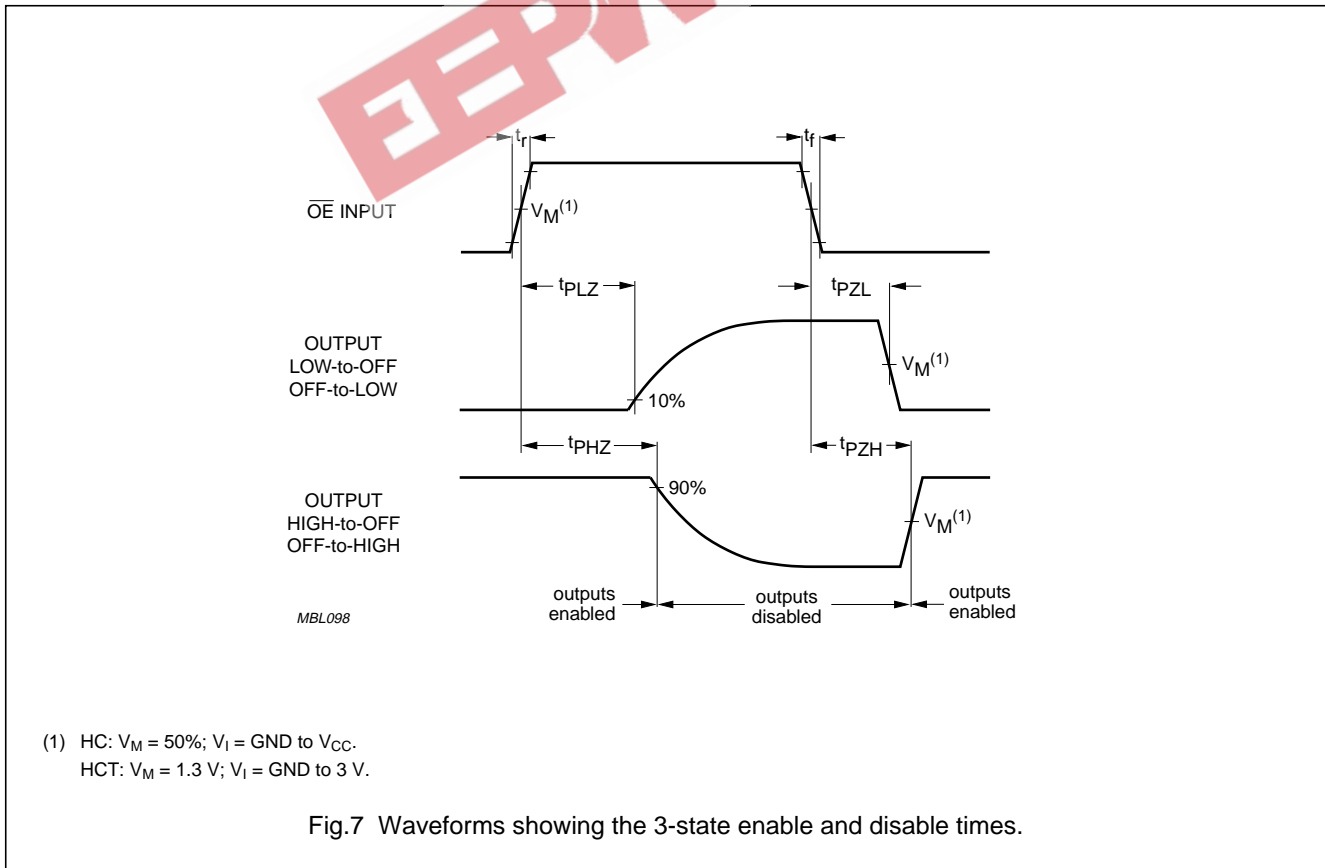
$t_r$

$t_f$

$\overline{OE}$ INPUT

$V_M^{(1)}$

$t_{PLZ}$

$t_{PZL}$

OUTPUT
LOW-to-OFF
OFF-to-LOW

$V_M^{(1)}$

10%

$t_{PHZ}$

$t_{PZH}$

OUTPUT
HIGH-to-OFF
OFF-to-HIGH

90%

$V_M^{(1)}$

outputs enabled

outputs disabled

outputs enabled

MBL098

(1) HC: $V_M$ = 50%; $V_I$ = GND to $V_{CC}$.
HCT: $V_M$ = 1.3 V; $V_I$ = GND to 3 V.

Fig.7 Waveforms showing the 3-state enable and disable times.